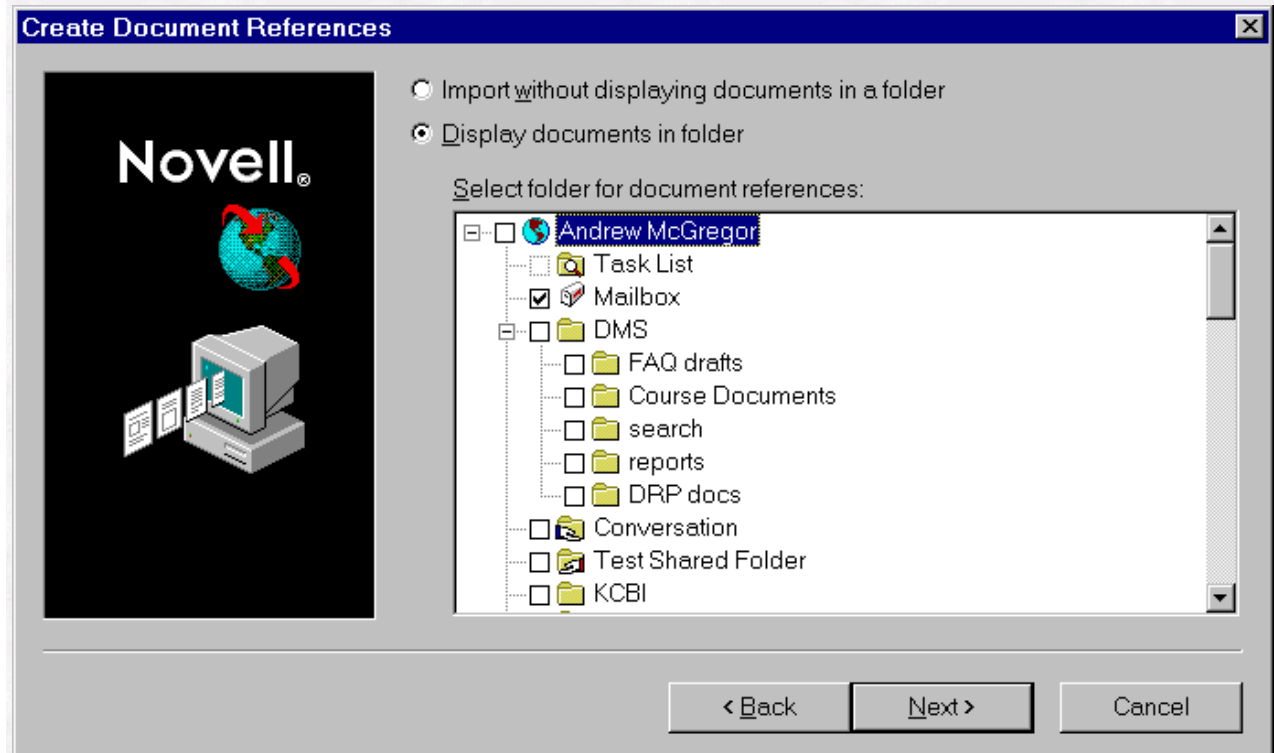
Create Document References

Novell®

Import without displaying documents in a folder

Display documents in folder

Select folder for document references:

Andrew McGregor
Task List
Mailbox
DMS
FAQ drafts
Course Documents
search
reports
DRP docs
Conversation
Test Shared Folder
KCBI

< Back
Next >
Cancel